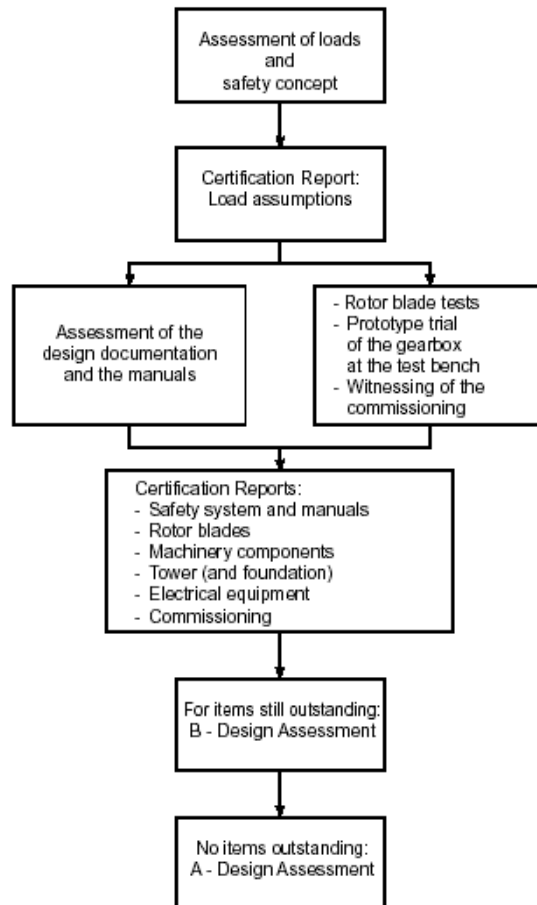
Assessment of loads and safety concept

Certification Report: Load assumptions

Assessment of the design documentation and the manuals

- Rotor blade tests
- Prototype trial of the gearbox at the test bench
- Witnessing of the commissioning

Certification Reports:
- Safety system and manuals
- Rotor blades
- Machinery components
- Tower (and foundation)
- Electrical equipment
- Commissioning

For items still outstanding: B - Design Assessment

No items outstanding: A - Design Assessment